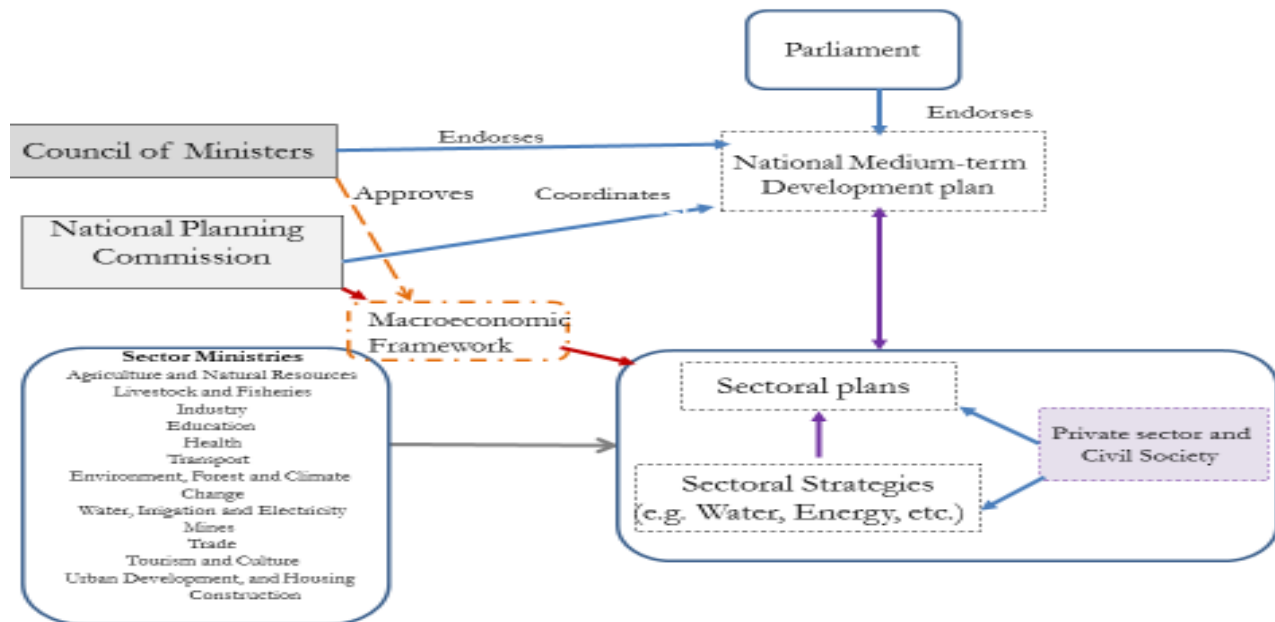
Parliament

Endorses

Council of Ministers

Endorses

National Medium-term Development plan

Approves

Coordinates

National Planning Commission

Macroeconomic Framework

Sector Ministries
Agriculture and Natural Resources
Livestock and Fisheries
Industry
Education
Health
Transport
Environment, Forest and Climate Change
Water, Irrigation and Electricity
Mines
Trade
Tourism and Culture
Urban Development, and Housing Construction

Sectoral plans

Private sector and Civil Society

Sectoral Strategies (e.g. Water, Energy, etc.)